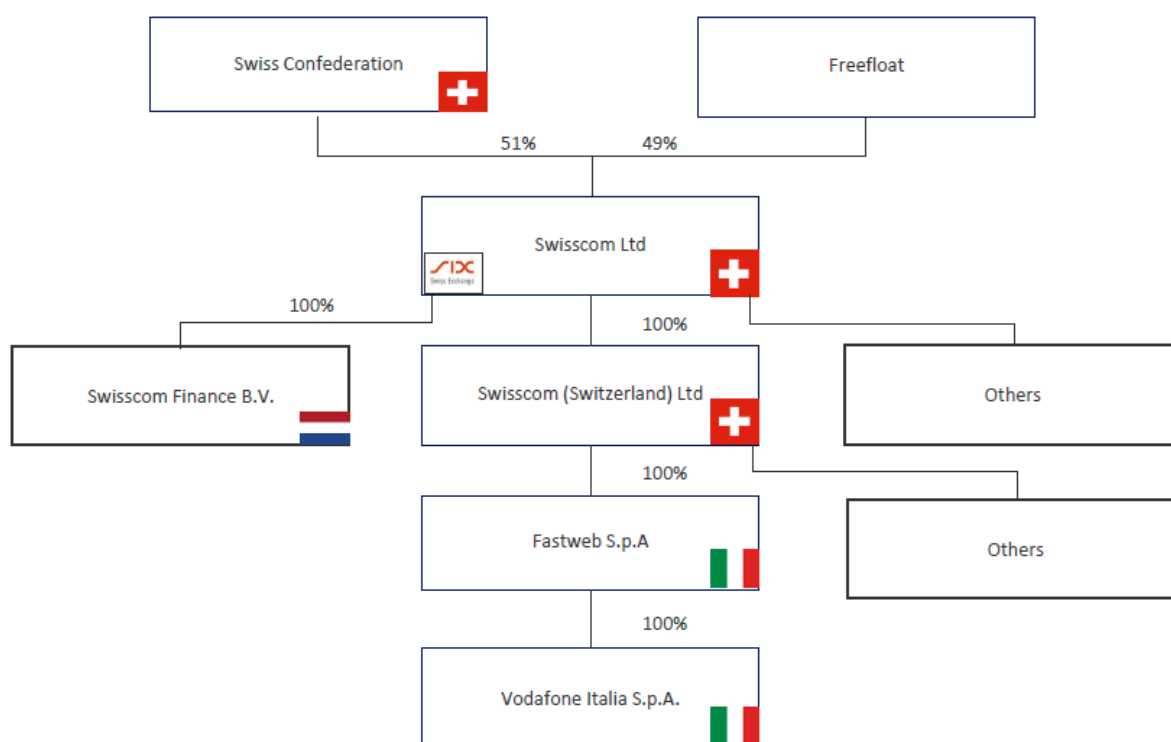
Swiss Confederation

Freefloat

51%

49%

Swisscom Ltd

SIX
Swiss Exchange

100%

100%

Swisscom Finance B.V.

Swisscom (Switzerland) Ltd

Others

100%

Fastweb S.p.A

Others

100%

Vodafone Italia S.p.A.